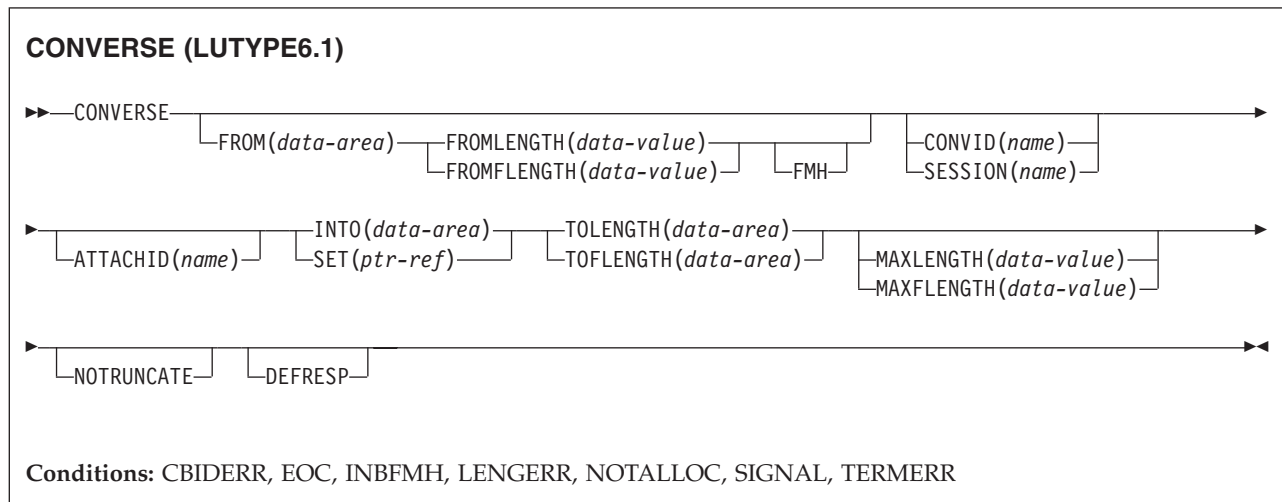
**CONVERSE (LUTYPE6.1)**

CONVERSE

FROM(*data-area*) FROMLENGTH(*data-value*)
FROMFLENGTH(*data-value*) FMH

CONVID(*name*)
SESSION(*name*)

ATTACHID(*name*)

INTO(*data-area*)
SET(*ptr-ref*)

TOLENGTH(*data-area*)
TOFLENGTH(*data-area*)

MAXLENGTH(*data-value*)
MAXFLENGTH(*data-value*)

NOTRUNCATE

DEFRESP

**Conditions:** CBIDERR, EOC, INBFMH, LENGERR, NOTALLOC, SIGNAL, TERMERR